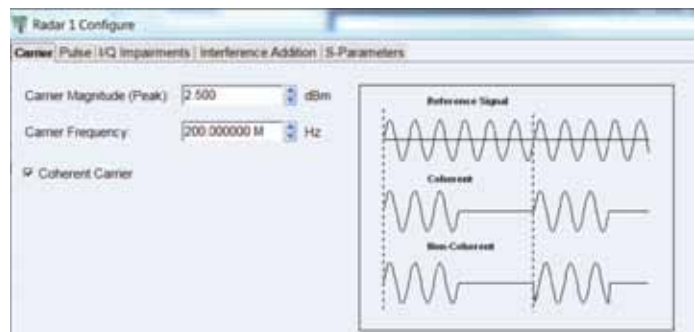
Radar 1 Configure

Carrier | Pulse | I/Q Impairments | Interference Addition | S-Parameters

Carrier Magnitude (Peak): 2.500 dBm

Carrier Frequency: 200.000000 M Hz

Coherent Carrier

Reference Signal

Coherent

Non-Coherent